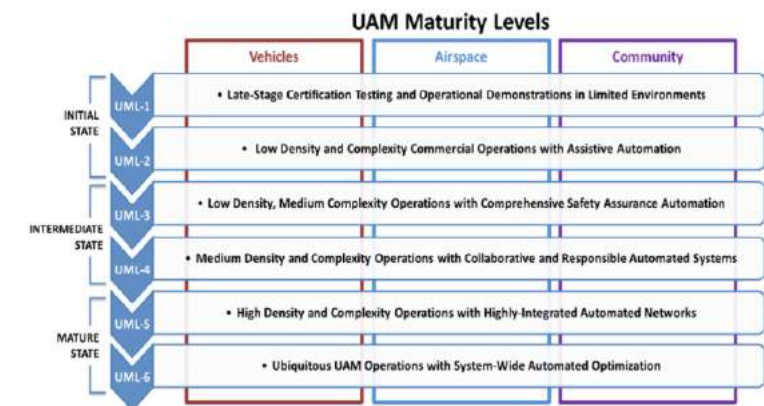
UAM Maturity Levels

Vehicles

Airspace

Community

INITIAL STATE

UML-1

• Late-Stage Certification Testing and Operational Demonstrations in Limited Environments

UML-2

• Low Density and Complexity Commercial Operations with Assistive Automation

INTERMEDIATE STATE

UML-3

• Low Density, Medium Complexity Operations with Comprehensive Safety Assurance Automation

UML-4

• Medium Density and Complexity Operations with Collaborative and Responsible Automated Systems

MATURE STATE

UML-5

• High Density and Complexity Operations with Highly-Integrated Automated Networks

UML-6

• Ubiquitous UAM Operations with System-Wide Automated Optimization